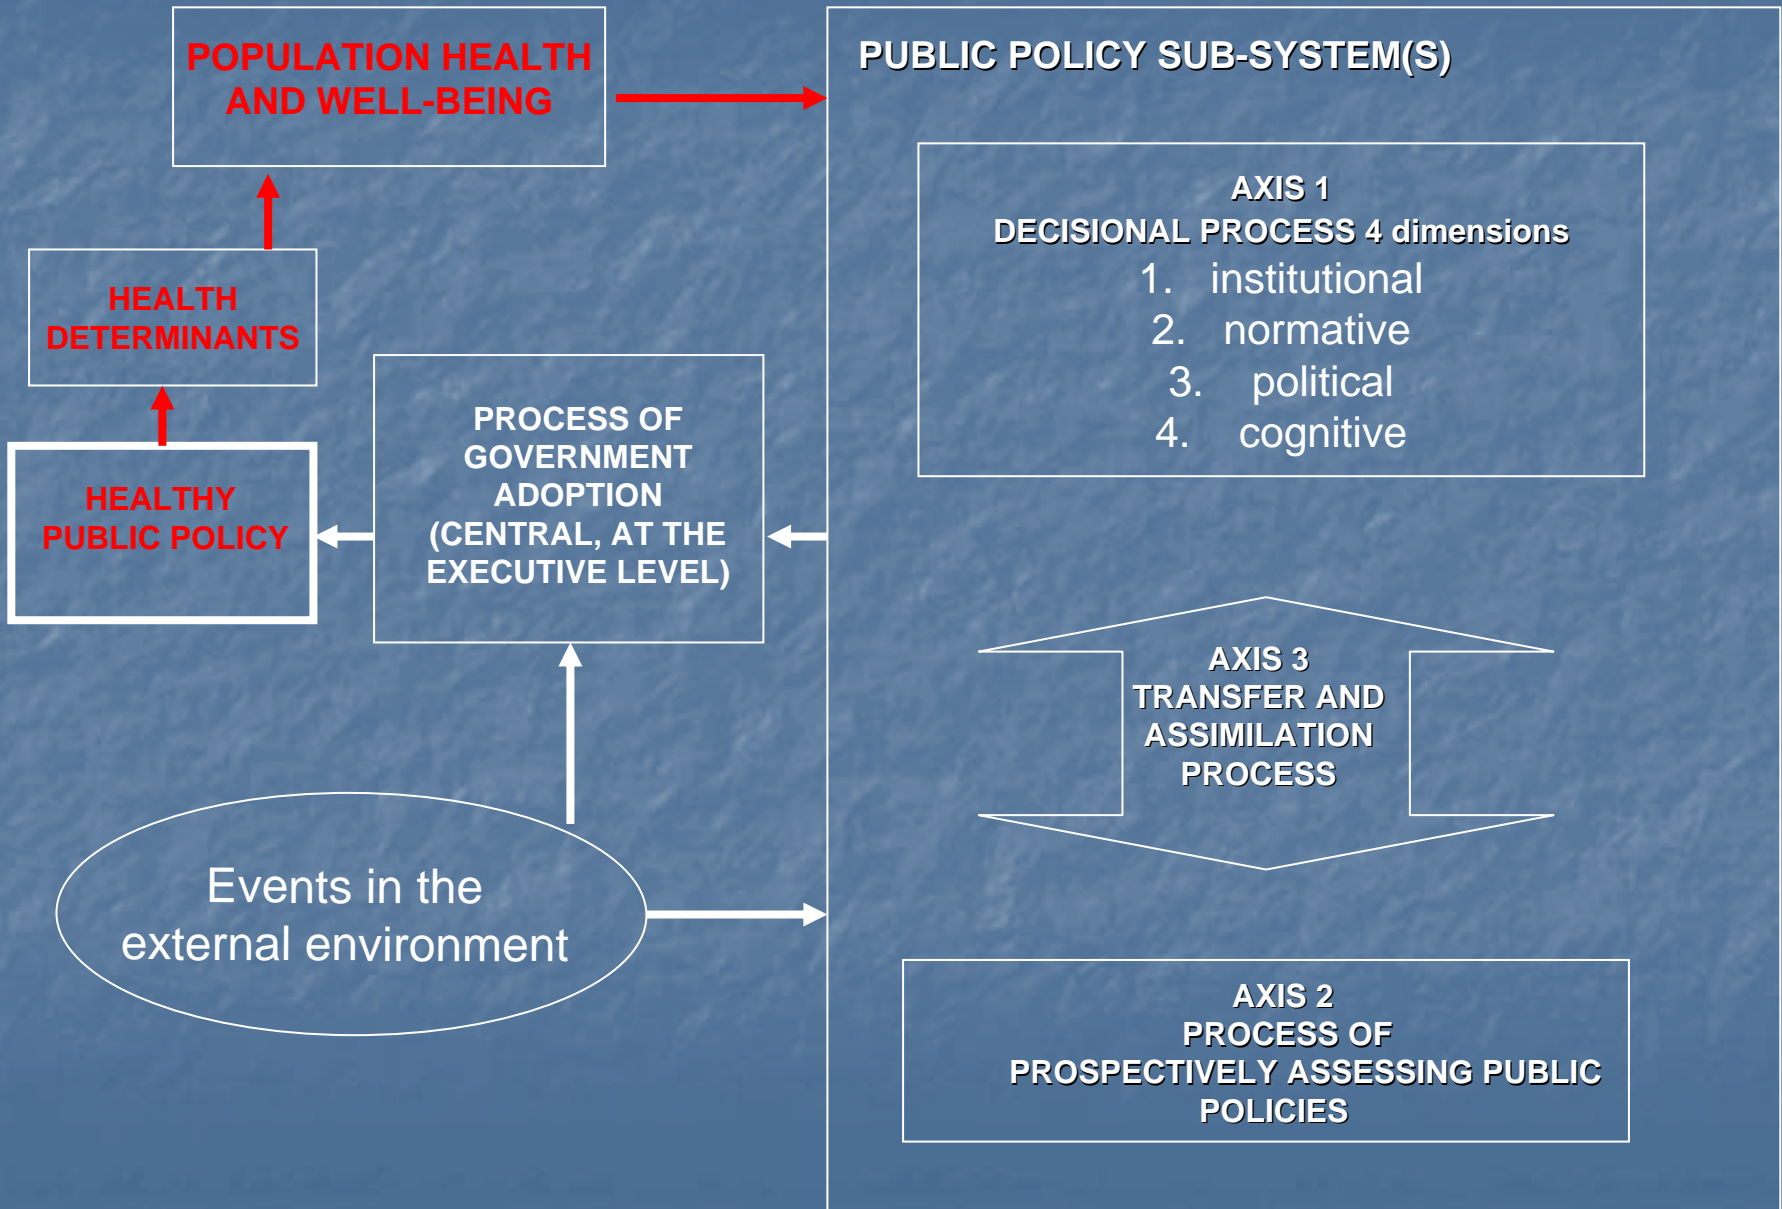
POPULATION HEALTH AND WELL-BEING

HEALTH DETERMINANTS

HEALTHY PUBLIC POLICY

PROCESS OF GOVERNMENT ADOPTION (CENTRAL, AT THE EXECUTIVE LEVEL)

Events in the external environment

PUBLIC POLICY SUB-SYSTEM(S)

AXIS 1
DECISIONAL PROCESS 4 dimensions
1. institutional
2. normative
3. political
4. cognitive

AXIS 3
TRANSFER AND ASSIMILATION PROCESS

AXIS 2
PROCESS OF PROSPECTIVELY ASSESSING PUBLIC POLICIES